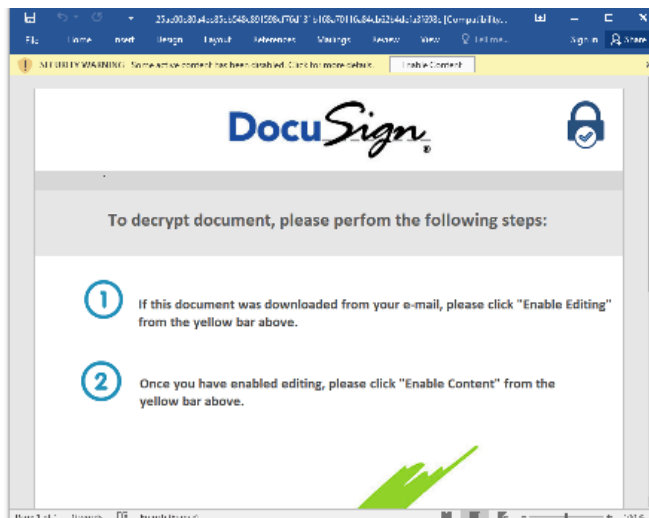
25ad00c80a4cc85cb548c801508cf76d131b108c70110c84cb52d4d1a181938 [Compatibility...

File Home Insert Design Layout References Mailings Review View Tell me... Sign in Share

SECURITY WARNING Some active content has been disabled. Click for more details. Enable Content

DocuSign®

To decrypt document, please perfom the following steps:

1 If this document was downloaded from your e-mail, please click "Enable Editing" from the yellow bar above.

2 Once you have enabled editing, please click "Enable Content" from the yellow bar above.

Page 1 of 1 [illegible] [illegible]